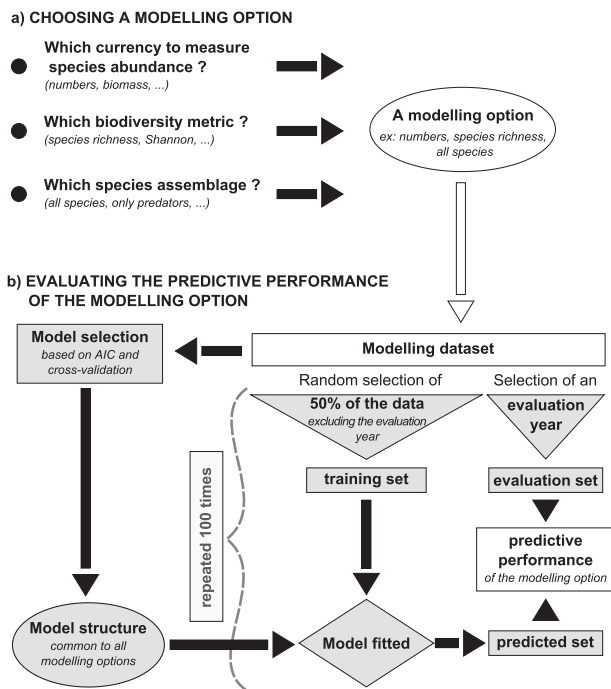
a) CHOOSING A MODELLING OPTION

Which currency to measure species abundance ?
(numbers, biomass, ...)

Which biodiversity metric ?
(species richness, Shannon, ...)

Which species assemblage ?
(all species, only predators, ...)

A modelling option
ex: numbers, species richness, all species

b) EVALUATING THE PREDICTIVE PERFORMANCE OF THE MODELLING OPTION

Model selection
based on AIC and cross-validation

Modelling dataset

Random selection of
50% of the data
excluding the evaluation year

Selection of an
evaluation year

repeated 100 times

training set

evaluation set

predictive performance
of the modelling option

Model structure
common to all modelling options

Model fitted

predicted set